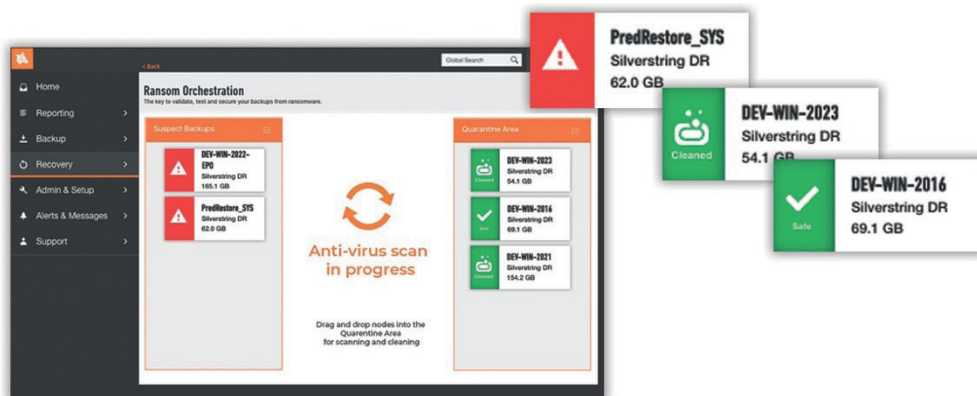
Home
Reporting
Backup
Recovery
Admin & Setup
Alerts & Messages
Support

< Back
Global Search

Ransom Orchestration
The key to validate, test and secure your backups from ransomware.

Suspect Backups

DEV-WIN-2022-EPO
Silverstring DR
165.1 GB

PredRestore_SYS
Silverstring DR
62.0 GB

Anti-virus scan in progress

Drag and drop nodes into the Quarantine Area for scanning and cleaning

Quarantine Area

Cleaned
DEV-WIN-2023
Silverstring DR
54.1 GB

Safe
DEV-WIN-2016
Silverstring DR
69.1 GB

Cleaned
DEV-WIN-2021
Silverstring DR
154.2 GB

PredRestore_SYS
Silverstring DR
62.0 GB

Cleaned
DEV-WIN-2023
Silverstring DR
54.1 GB

Safe
DEV-WIN-2016
Silverstring DR
69.1 GB